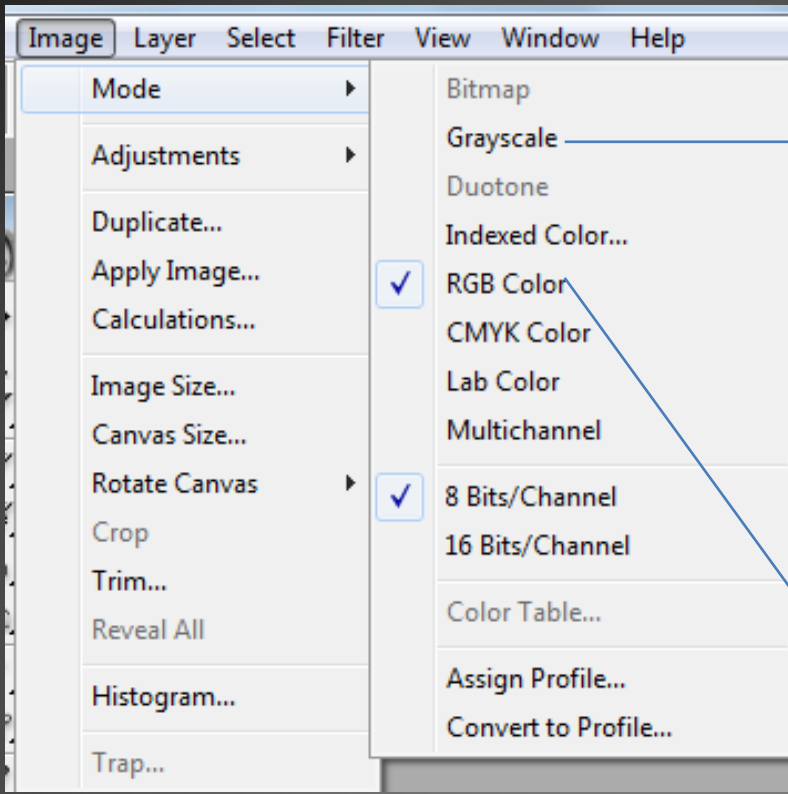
Image Layer Select Filter View Window Help

Mode
Adjustments
Duplicate...
Apply Image...
Calculations...
Image Size...
Canvas Size...
Rotate Canvas
Crop
Trim...
Reveal All
Histogram...
Trap...

Bitmap
Grayscale
Duotone
Indexed Color...
✓ RGB Color
CMYK Color
Lab Color
Multichannel
✓ 8 Bits/Channel
16 Bits/Channel
Color Table...
Assign Profile...
Convert to Profile...